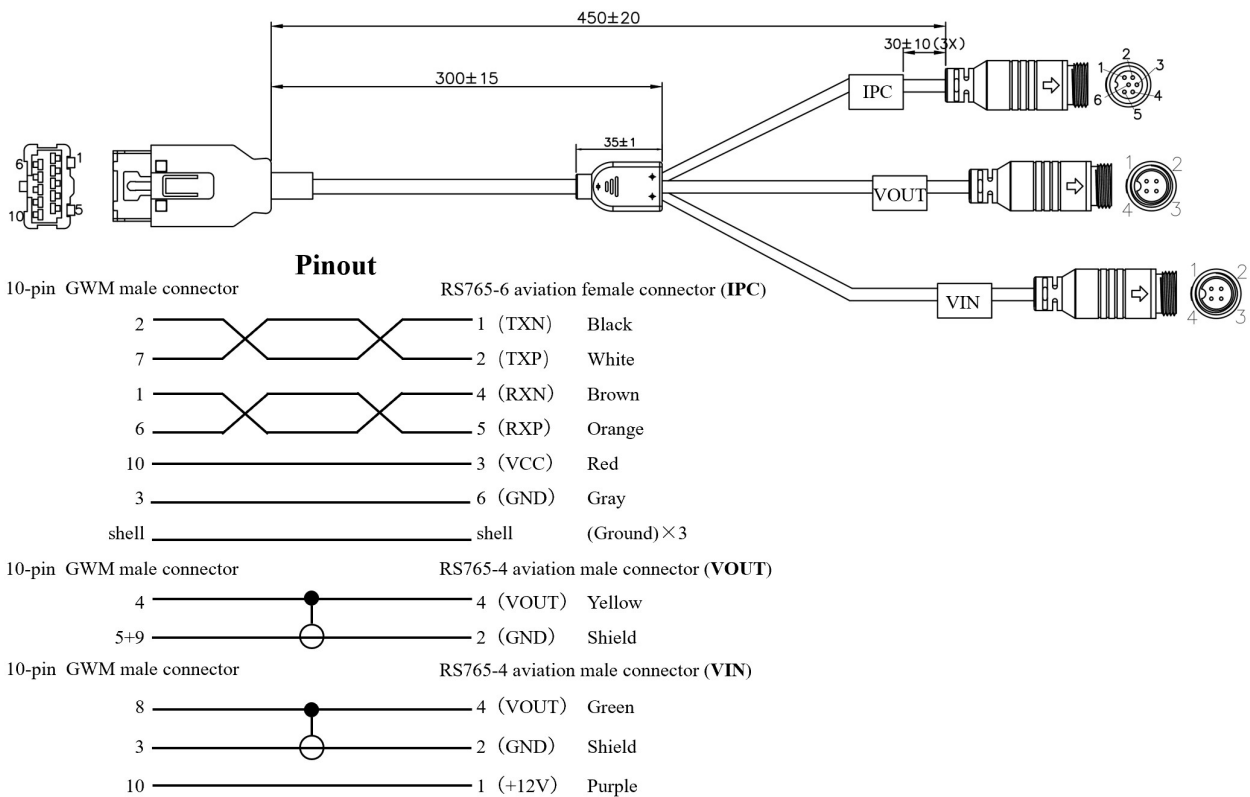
450±20

30±10(3X)

300±15

35±1

IPC

VOUT

VIN

6 1

10 5

1 2 3 4 5 6

1 2 4 3

1 2 4 3

Pinout

10-pin GWM male connector

RS765-6 aviation female connector (**IPC**)

| | | |
|---|---|---|
| 2 | 1 (TXN) | Black |
| 7 | 2 (TXP) | White |
| 1 | 4 (RXN) | Brown |
| 6 | 5 (RXP) | Orange |
| 10 | 3 (VCC) | Red |
| 3 | 6 (GND) | Gray |
| shell | shell | (Ground)×3 |

10-pin GWM male connector

RS765-4 aviation male connector (**VOUT**)

| | | |
|---|---|---|
| 4 | 4 (VOUT) | Yellow |
| 5+9 | 2 (GND) | Shield |

10-pin GWM male connector

RS765-4 aviation male connector (**VIN**)

| | | |
|---|---|---|
| 8 | 4 (VOUT) | Green |
| 3 | 2 (GND) | Shield |
| 10 | 1 (+12V) | Purple |